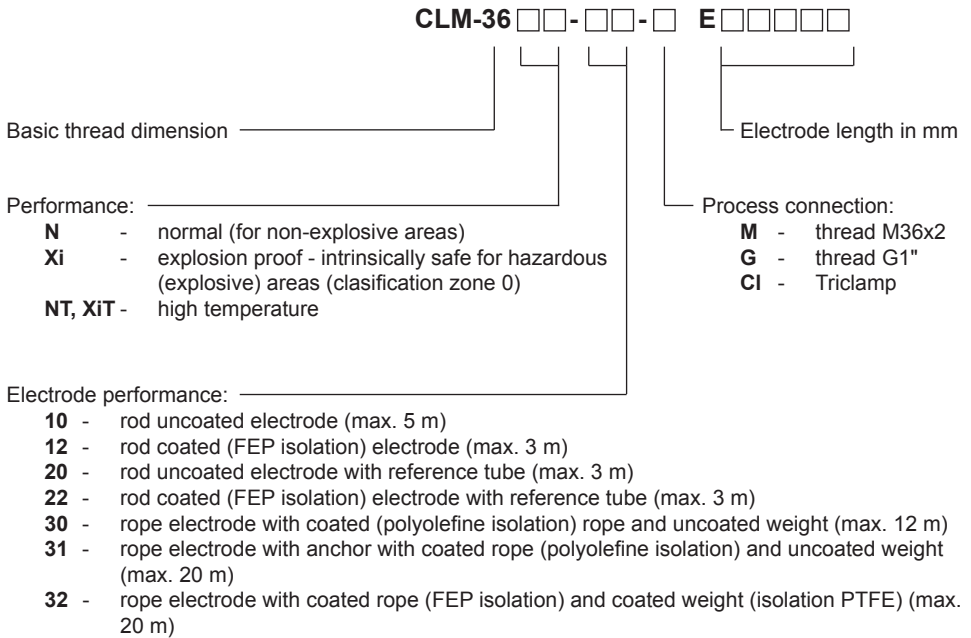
CLM-36□□-□□-□ E□□□□□

Basic thread dimension

Electrode length in mm

Performance:
N - normal (for non-explosive areas)
Xi - explosion proof - intrinsically safe for hazardous (explosive) areas (clasification zone 0)
NT, XiT - high temperature

Process connection:
M - thread M36x2
G - thread G1"
CI - Triclamp

Electrode performance:
10 - rod uncoated electrode (max. 5 m)
12 - rod coated (FEP isolation) electrode (max. 3 m)
20 - rod uncoated electrode with reference tube (max. 3 m)
22 - rod coated (FEP isolation) electrode with reference tube (max. 3 m)
30 - rope electrode with coated (polyolefine isolation) rope and uncoated weight (max. 12 m)
31 - rope electrode with anchor with coated rope (polyolefine isolation) and uncoated weight (max. 20 m)
32 - rope electrode with coated rope (FEP isolation) and coated weight (isolation PTFE) (max. 20 m)